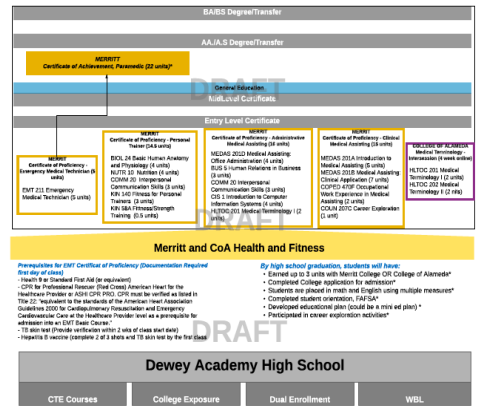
BA/BS Degree/Transfer

AA/A.S Degree/Transfer

MERRITT
Certificate of Achievement, Paramedic (22 units)*

DRAFT

General Education

Mid-Level Certificate

Entry Level Certificate

MERRITT
Certificate of Proficiency - Emergency Medical Technician (5 units)

EMT 211 Emergency Medical Technician (5 units)

MERRITT
Certificate of Proficiency - Personal Trainer (14.5 units)

BIOL 24 Basic Human Anatomy and Physiology (4 units)
NUTR 10 Nutrition (4 units)
COMM 20 Interpersonal Communication Skills (3 units)
KIN 140 Fitness for Personal Trainers (3 units)
KIN 58A Fitness/Strength Training (0.5 units)

MERRITT
Certificate of Proficiency - Administrative Medical Assisting (16 units)

MEDAS 201D Medical Assisting: Office Administration (4 units)
BUS 5 Human Relations in Business (3 units)
COMM 20 Interpersonal Communication Skills (3 units)
CIS 1 Introduction to Computer Information Systems (4 units)
HLTOC 201 Medical Terminology I (2 units)

MERRITT
Certificate of Proficiency - Clinical Medical Assisting (16 units)

MEDAS 201A Introduction to Medical Assisting (5 units)
MEDAS 201B Medical Assisting: Clinical Application (7 units)
COPED 470F Occupational Work Experience in Medical Assisting (2 units)
COUN 207C Career Exploration (1 unit)

COLLEGE OF ALAMEDA
Medical Terminology - Intersession (4 week online)

HLTOC 201 Medical Terminology I (2 units)
HLTOC 202 Medical Terminology II (2 nits)

Merritt and CoA Health and Fitness

Prerequisites for EMT Certificate of Proficiency (Documentation Required first day of class)
- Health 9 or Standard First Aid (or equivalent)
- CPR for Professional Rescuer (Red Cross) American Heart for the Healthcare Provider or ASHI CPR PRO. CPR must be verified as listed in Title 22: "equivalent to the standards of the American Heart Association Guidelines 2000 for Cardiopulmonary Resuscitation and Emergency Cardiovascular Care at the Healthcare Provider level as a prerequisite for admission into an EMT Basic Course."
- TB skin test (Provide verification within 2 wks of class start date)
- Hepatitis B vaccine (complete 2 of 3 shots and TB skin test by the first class

By high school graduation, students will have:
• Earned up to 3 units with Merritt College OR College of Alameda*
• Completed College application for admission*
• Students are placed in math and English using multiple measures*
• Completed student orientation, FAFSA*
• Developed educational plan (could be a mini ed plan) *
• Participated in career exploration activities*

DRAFT

Dewey Academy High School

CTE Courses | College Exposure | Dual Enrollment | WBL